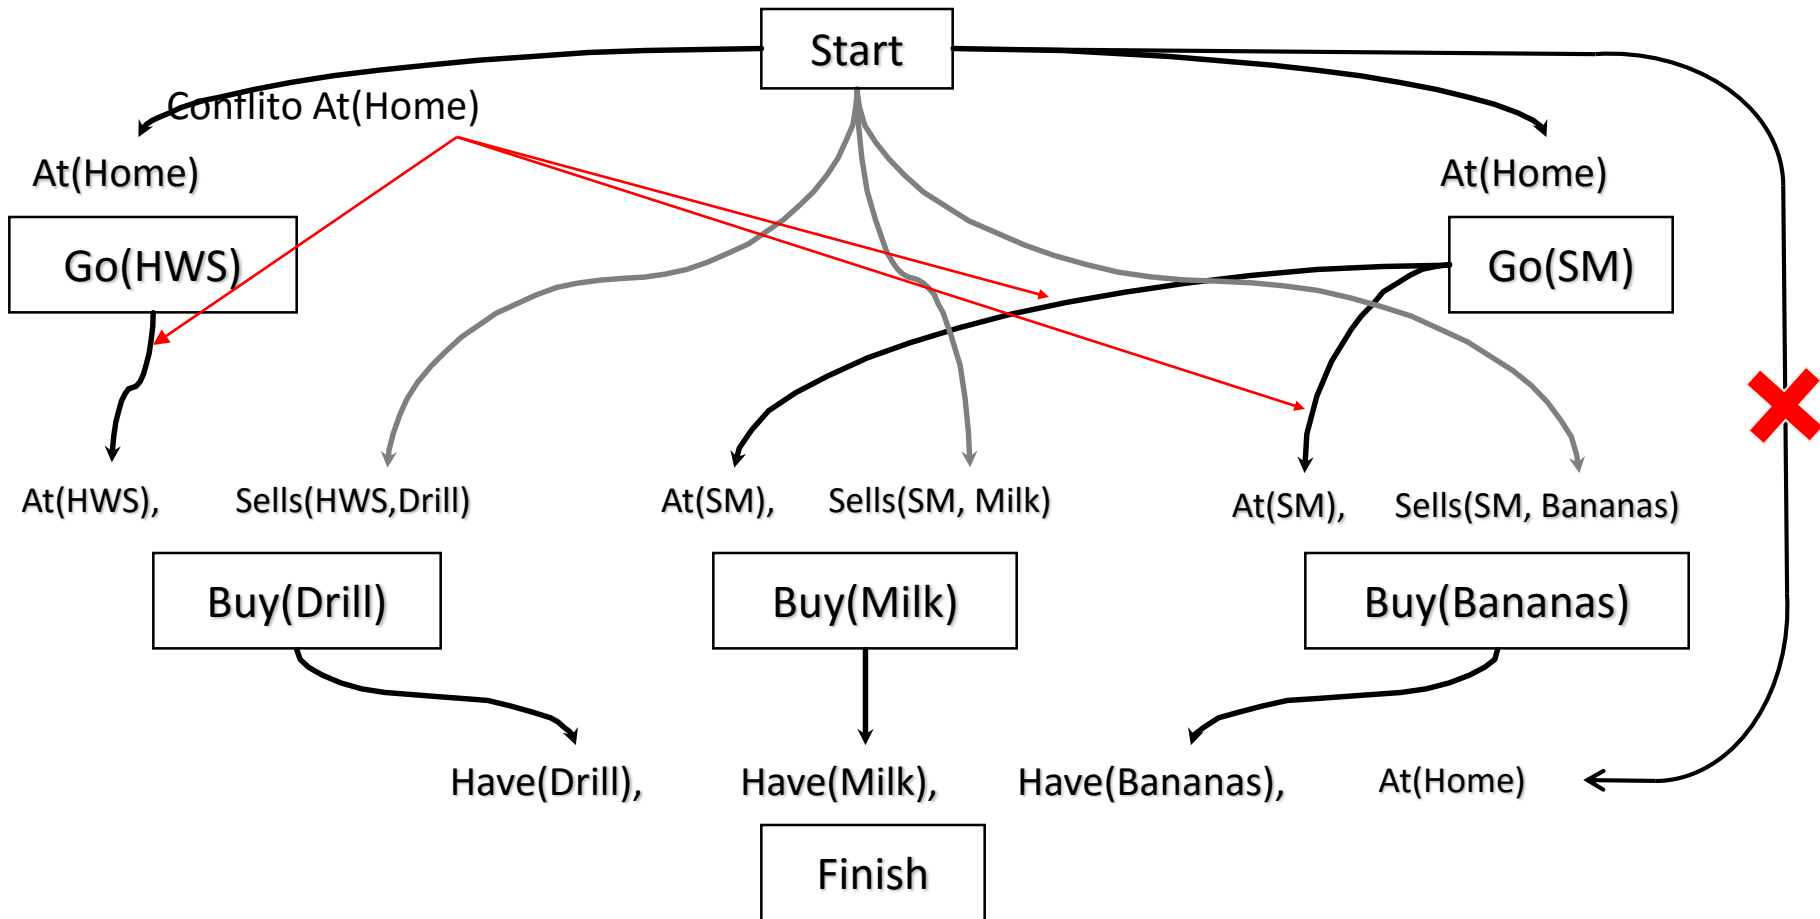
Start

Conflito At(Home)

At(Home)

At(Home)

Go(HWS)

Go(SM)

At(HWS), Sells(HWS,Drill)

At(SM), Sells(SM, Milk)

At(SM), Sells(SM, Bananas)

Buy(Drill)

Buy(Milk)

Buy(Bananas)

Have(Drill), Have(Milk), Have(Bananas), At(Home)

Finish